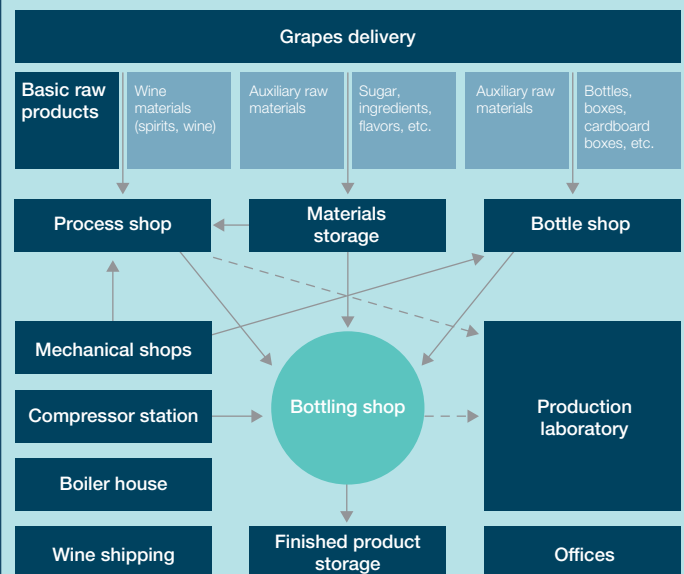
Grapes delivery

Basic raw products

Wine materials (spirits, wine)

Auxiliary raw materials

Sugar, ingredients, flavors, etc.

Auxiliary raw materials

Bottles, boxes, cardboard boxes, etc.

Process shop

Materials storage

Bottle shop

Mechanical shops

Compressor station

Bottling shop

Production laboratory

Boiler house

Wine shipping

Finished product storage

Offices